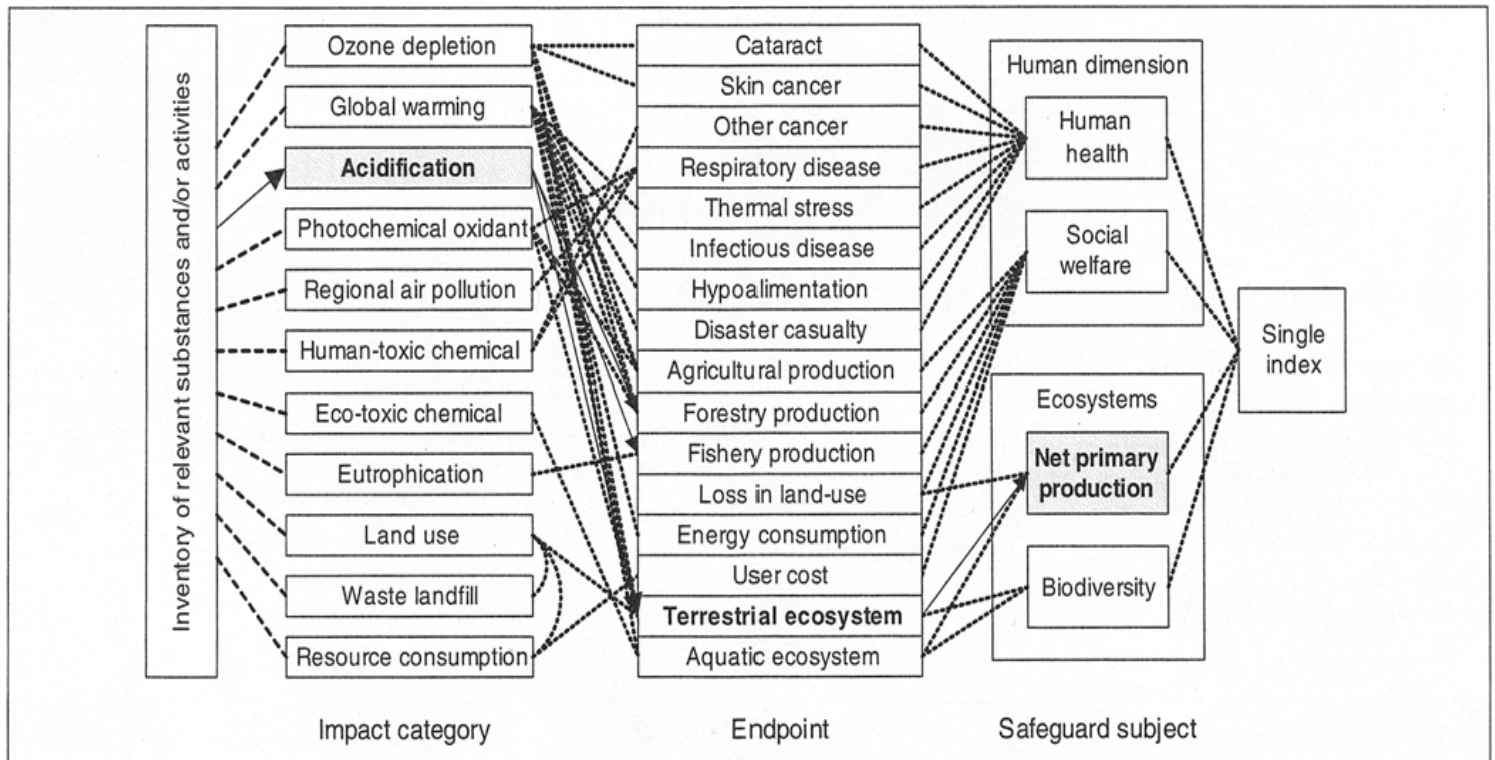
Inventory of relevant substances and/or activities

Ozone depletion
Global warming
Acidification
Photochemical oxidant
Regional air pollution
Human-toxic chemical
Eco-toxic chemical
Eutrophication
Land use
Waste landfill
Resource consumption

Cataract
Skin cancer
Other cancer
Respiratory disease
Thermal stress
Infectious disease
Hypoalimentation
Disaster casualty
Agricultural production
Forestry production
Fishery production
Loss in land-use
Energy consumption
User cost
Terrestrial ecosystem
Aquatic ecosystem

Human dimension
Human health
Social welfare
Ecosystems
Net primary production
Biodiversity

Single index

Impact category
Endpoint
Safeguard subject